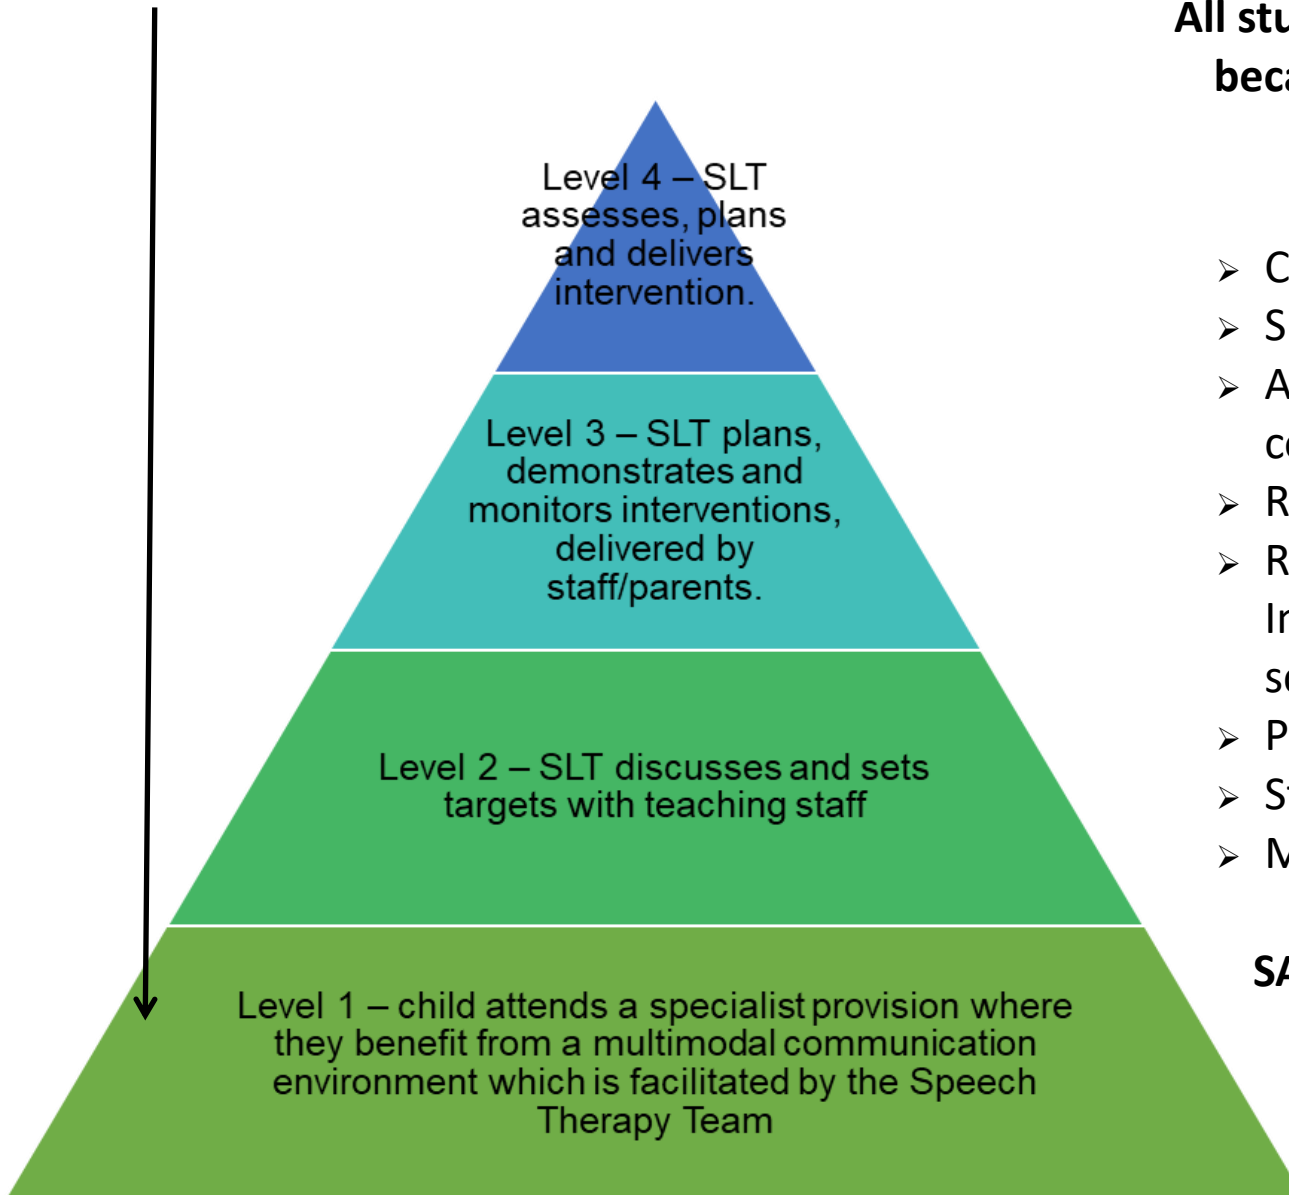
Level 4 – SLT assesses, plans and delivers intervention.

Level 3 – SLT plans, demonstrates and monitors interventions, delivered by staff/parents.

Level 2 – SLT discusses and sets targets with teaching staff

Level 1 – child attends a specialist provision where they benefit from a multimodal communication environment which is facilitated by the Speech Therapy Team

All stu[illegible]
beca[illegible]

➢ C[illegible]
➢ S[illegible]
➢ A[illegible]
c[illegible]
➢ R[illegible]
➢ R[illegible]
In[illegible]
s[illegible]
➢ P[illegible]
➢ S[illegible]
➢ M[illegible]

SA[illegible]